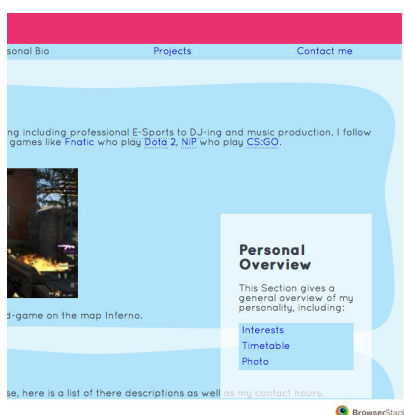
sonal Bio
Projects
Contact me

ng including professional E-Sports to DJ-ing and music production. I follow games like Fnatic who play Dota 2, NiP who play CS:GO.

Personal Overview

This Section gives a general overview of my personality, including:

Interests
Timetable
Photo

d-game on the map Inferno.

se, here is a list of there descriptions as well as my contact hours.

BrowserStac